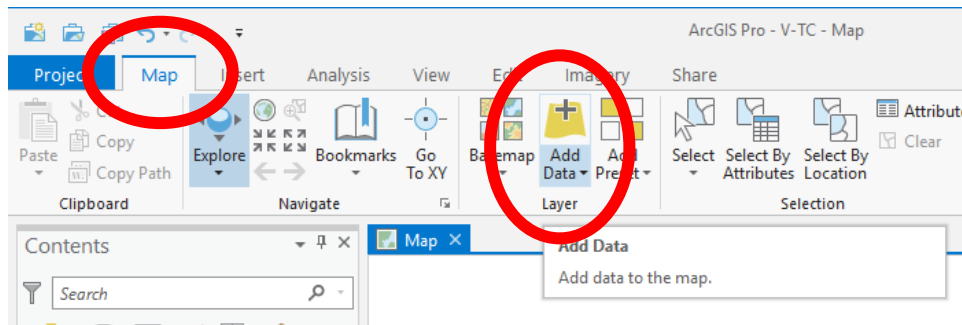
ArcGIS Pro - V-TC - Map

Proje Map Insert Analysis View Ed Imagery Share

Paste Copy Copy Path Clipboard

Explore Bookmarks Go To XY Navigate

Basemap Add Data Add Preset Layer

Select Select By Attributes Select By Location Selection

Attribut Clear

Contents

Search

Map

Add Data

Add data to the map.